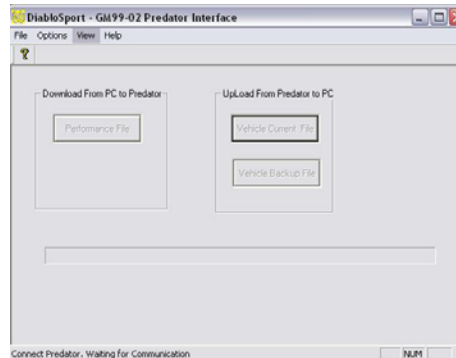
DiabloSport - GM99-02 Predator Interface
File Options View Help
?
Download From PC to Predator
Performance File
UpLoad From Predator to PC
Vehicle Current File
Vehicle Backup File
Connect Predator, Waiting for Communication
NUM